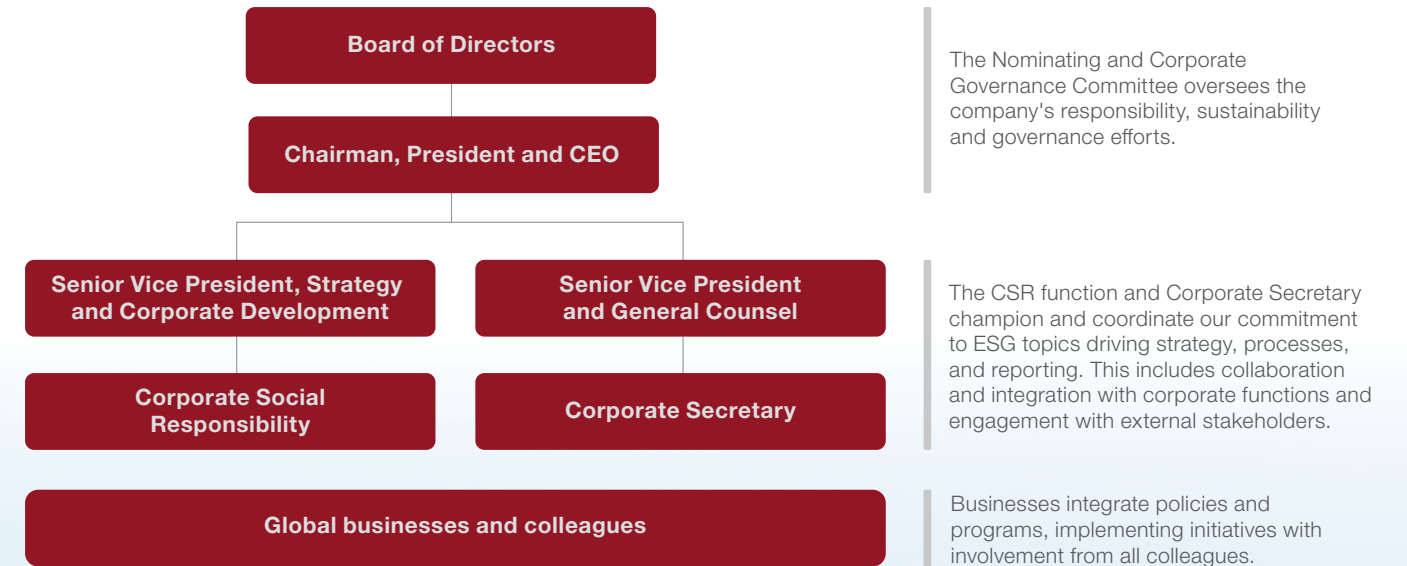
Board of Directors

Chairman, President and CEO

Senior Vice President, Strategy and Corporate Development

Senior Vice President and General Counsel

Corporate Social Responsibility

Corporate Secretary

Global businesses and colleagues

The Nominating and Corporate Governance Committee oversees the company's responsibility, sustainability and governance efforts.

The CSR function and Corporate Secretary champion and coordinate our commitment to ESG topics driving strategy, processes, and reporting. This includes collaboration and integration with corporate functions and engagement with external stakeholders.

Businesses integrate policies and programs, implementing initiatives with involvement from all colleagues.